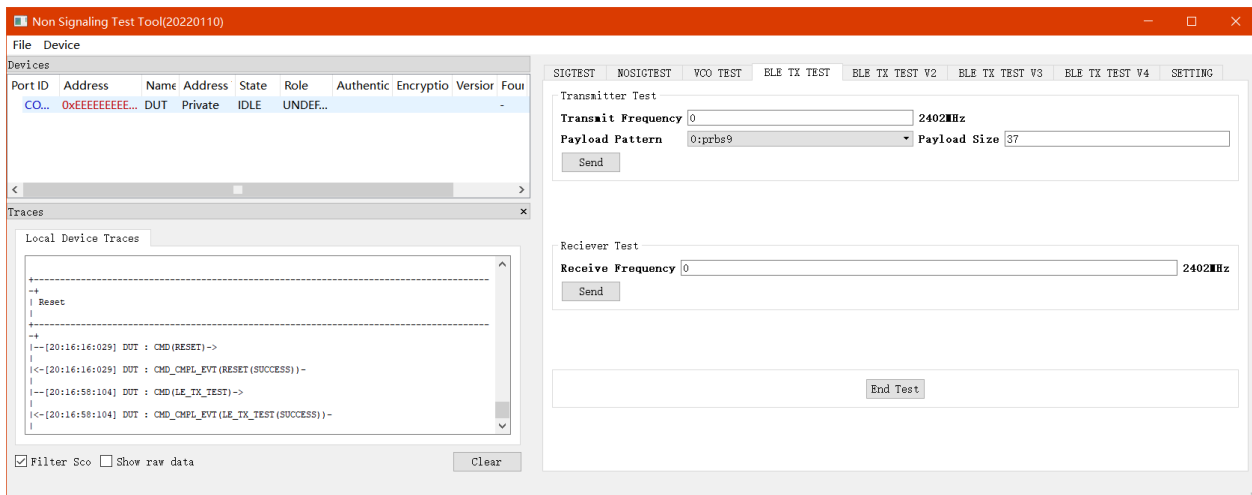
Non Signaling Test Tool(20220110)

File Device

Devices

| Port ID | Address | Name | Address | State | Role | Authentic | Encryptio | Version | Fou |
|---|---|---|---|---|---|---|---|---|---|
| CO... | 0xEEEEEEEEE... | DUT | Private | IDLE | UNDEF... | | | | - |

Traces

Local Device Traces

+------------------------------------------------------------------------------
-+
| Reset
|
+------------------------------------------------------------------------------
-+
|--[20:16:16:029] DUT : CMD(RESET)->
|
|<-[20:16:16:029] DUT : CMD_CMPL_EVT(RESET(SUCCESS))-
|
|--[20:16:58:104] DUT : CMD(LE_TX_TEST)->
|
|<-[20:16:58:104] DUT : CMD_CMPL_EVT(LE_TX_TEST(SUCCESS))-
|

☑ Filter Sco ☐ Show raw data Clear

SIGTEST NOSIGTEST VCO TEST BLE TX TEST BLE TX TEST V2 BLE TX TEST V3 BLE TX TEST V4 SETTING

Transmitter Test

Transmit Frequency 0 2402MHz

Payload Pattern 0:prbs9 Payload Size 37

Send

Reciever Test

Receive Frequency 0 2402MHz

Send

End Test